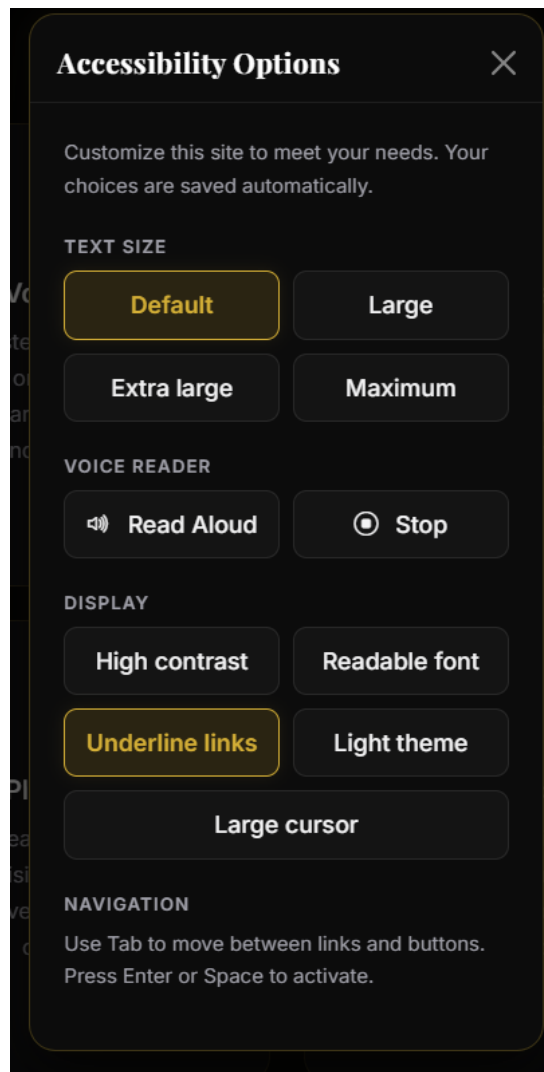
Accessibility Options

Customize this site to meet your needs. Your choices are saved automatically.

TEXT SIZE

Default

Large

Extra large

Maximum

VOICE READER

Read Aloud

Stop

DISPLAY

High contrast

Readable font

Underline links

Light theme

Large cursor

NAVIGATION

Use Tab to move between links and buttons. Press Enter or Space to activate.